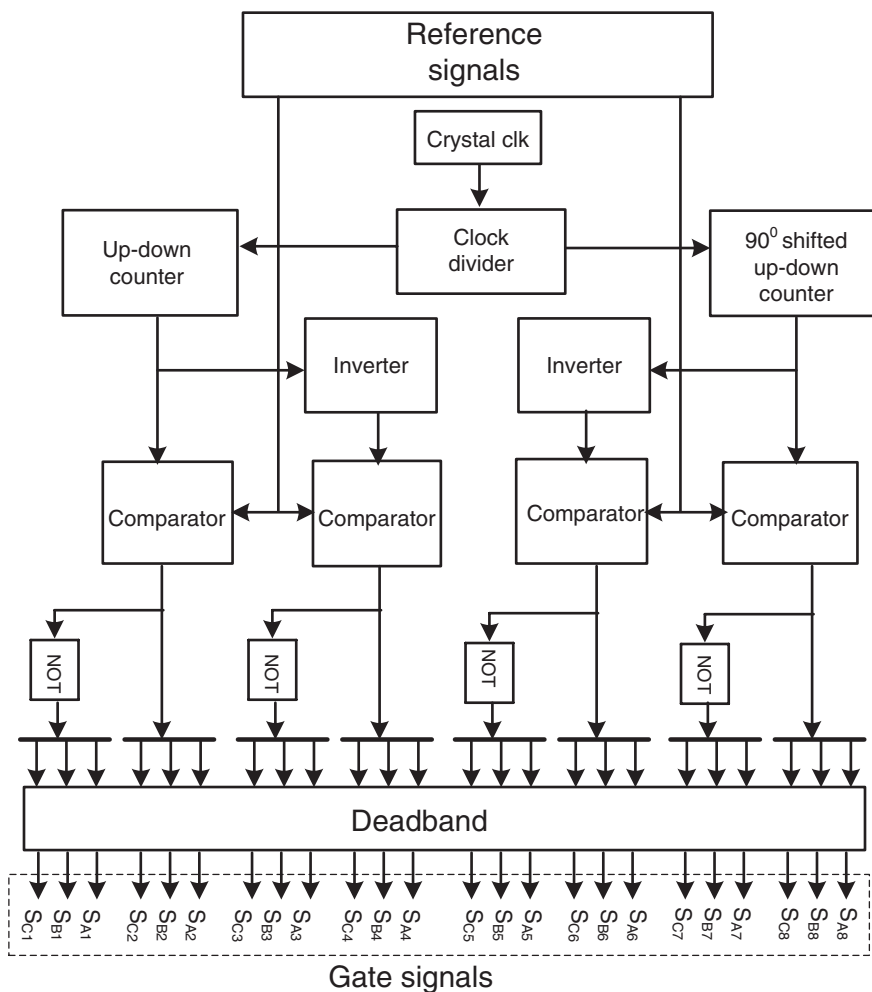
Reference signals

Crystal clk

Clock divider

Up-down counter

$90^0$ shifted up-down counter

Inverter

Inverter

Comparator

Comparator

Comparator

Comparator

NOT

NOT

NOT

NOT

Deadband

$S_{C1}$ $S_{B1}$ $S_{A1}$ $S_{C2}$ $S_{B2}$ $S_{A2}$ $S_{C3}$ $S_{B3}$ $S_{A3}$ $S_{C4}$ $S_{B4}$ $S_{A4}$ $S_{C5}$ $S_{B5}$ $S_{A5}$ $S_{C6}$ $S_{B6}$ $S_{A6}$ $S_{C7}$ $S_{B7}$ $S_{A7}$ $S_{C8}$ $S_{B8}$ $S_{A8}$

Gate signals